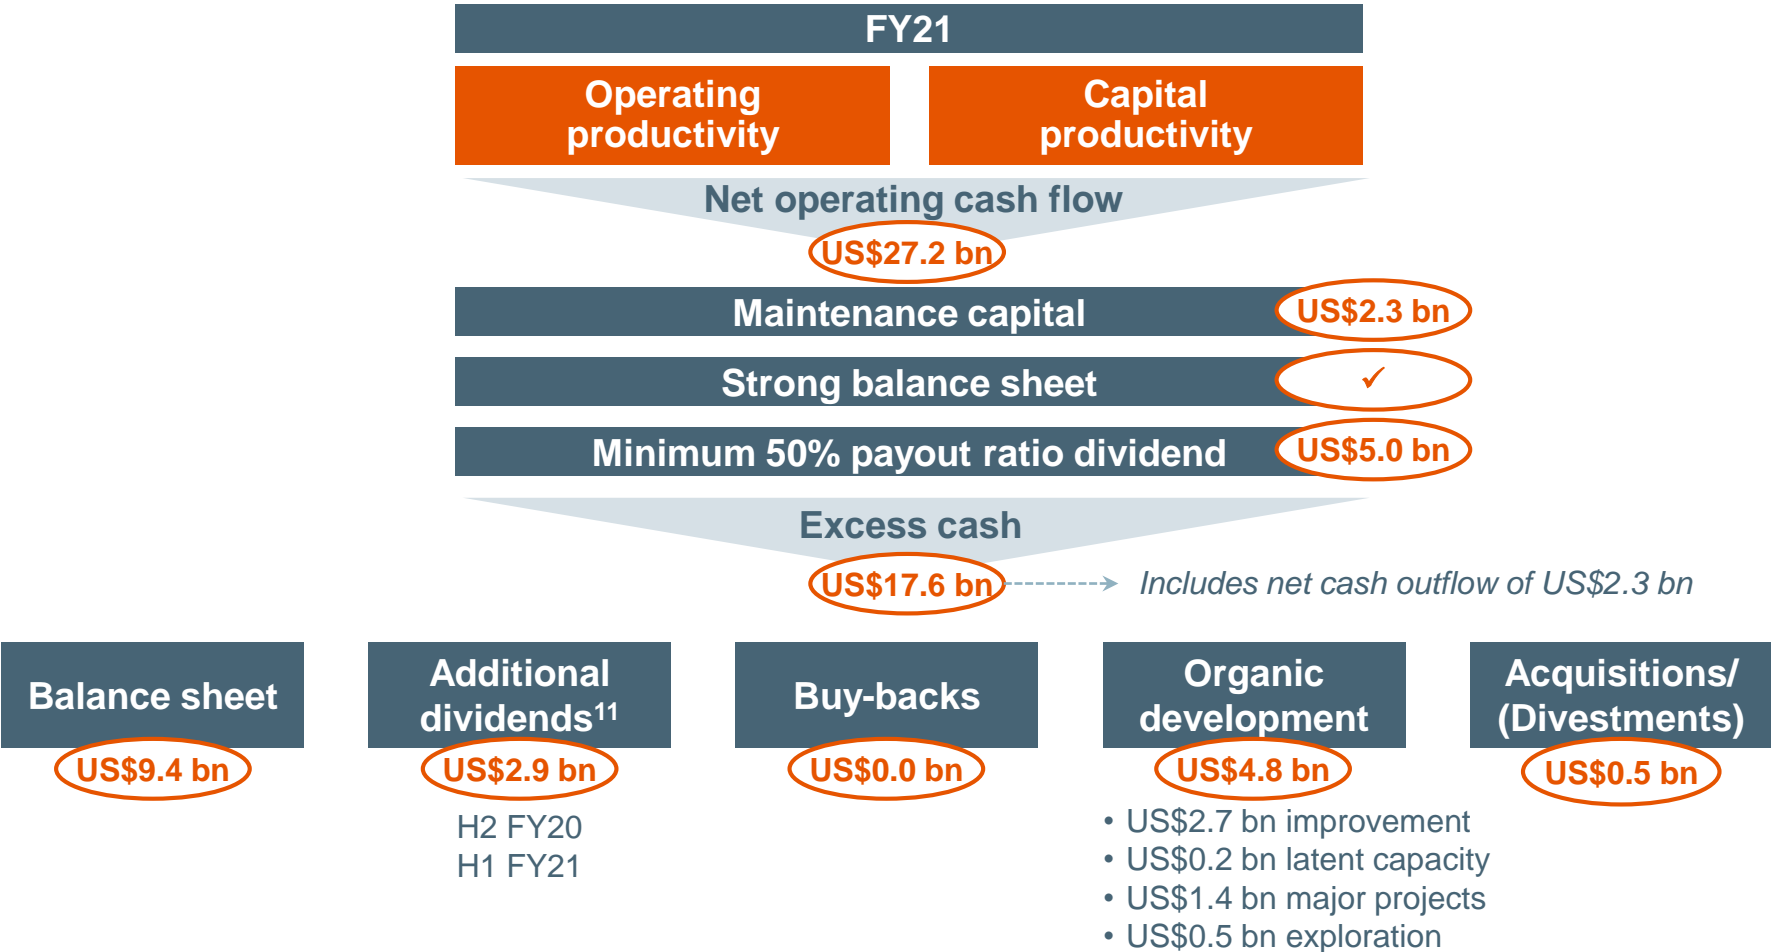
FY21

Operating productivity

Capital productivity

Net operating cash flow

US$27.2 bn

Maintenance capital US$2.3 bn

Strong balance sheet ✓

Minimum 50% payout ratio dividend US$5.0 bn

Excess cash

US$17.6 bn Includes net cash outflow of US$2.3 bn

Balance sheet
US$9.4 bn

Additional dividends$^{11}$
US$2.9 bn
H2 FY20
H1 FY21

Buy-backs
US$0.0 bn

Organic development
US$4.8 bn
• US$2.7 bn improvement
• US$0.2 bn latent capacity
• US$1.4 bn major projects
• US$0.5 bn exploration

Acquisitions/ (Divestments)
US$0.5 bn